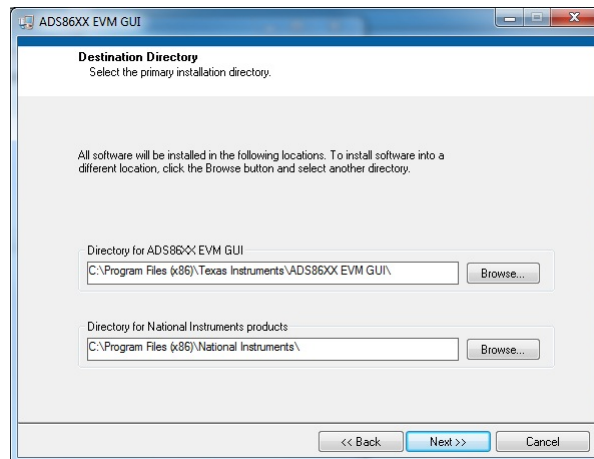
ADS86XX EVM GUI

Destination Directory
Select the primary installation directory.

All software will be installed in the following locations. To install software into a different location, click the Browse button and select another directory.

Directory for ADS86XX EVM GUI
C:\Program Files (x86)\Texas Instruments\ADS86XX EVM GUI\
Browse...

Directory for National Instruments products
C:\Program Files (x86)\National Instruments\
Browse...

<< Back
Next >>
Cancel